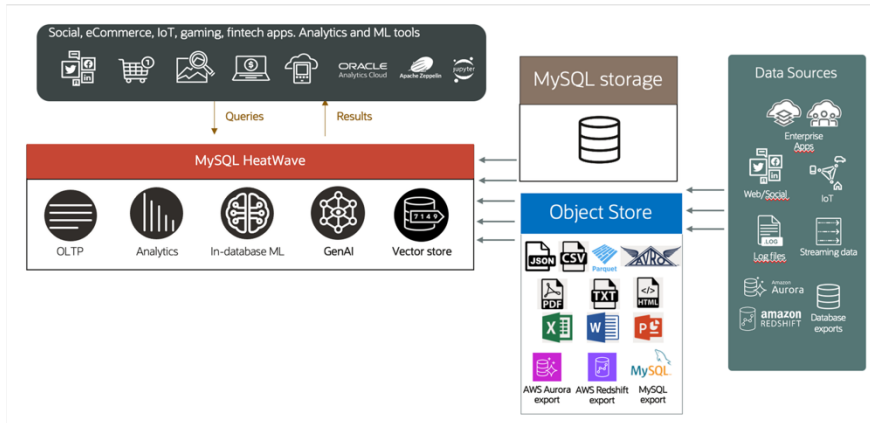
Social, eCommerce, IoT, gaming, fintech apps. Analytics and ML tools

ORACLE Analytics Cloud

Apache Zeppelin

jupyter

Queries

Results

MySQL storage

Data Sources

Enterprise Apps

MySQL HeatWave

Web/Social

IoT

Object Store

OLTP

Analytics

In-database ML

GenAI

Vector store

JSON

CSV

Parquet

AVRO

LOG

Log files

Streaming data

PDF

TXT

HTML

amazon Aurora

amazon REDSHIFT

Database exports

AWS Aurora export

AWS Redshift export

MySQL

MySQL export